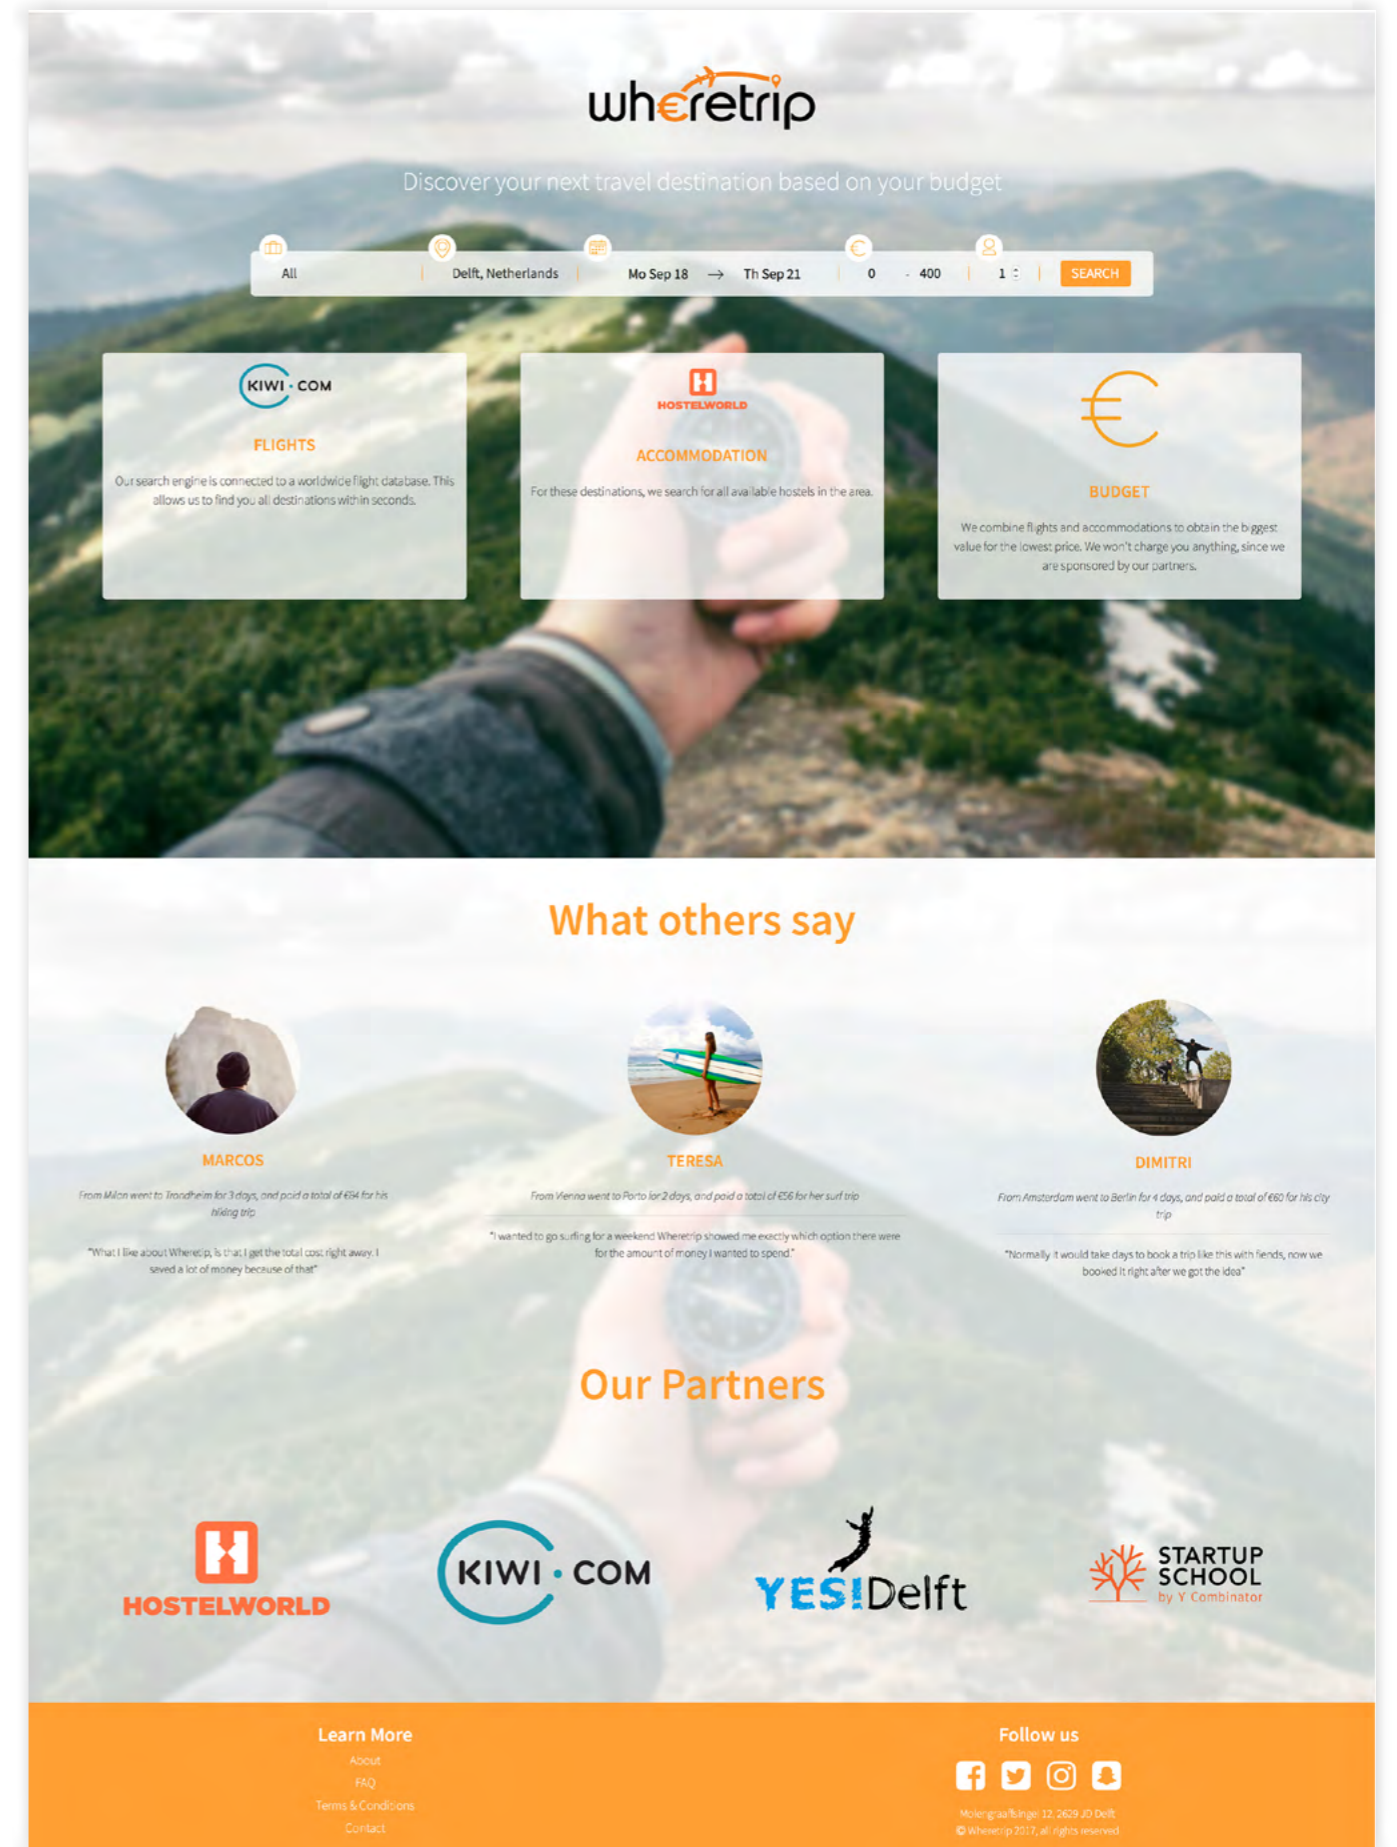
wheretrip

Discover your next travel destination based on your budget

All | Delft, Netherlands | Mo Sep 18 → Th Sep 21 | 0 - 400 | 1 | SEARCH

KIWI · COM

FLIGHTS

Our search engine is connected to a worldwide flight database. This allows us to find you all destinations within seconds.

HOSTELWORLD

ACCOMMODATION

For these destinations, we search for all available hostels in the area.

BUDGET

We combine flights and accommodations to obtain the biggest value for the lowest price. We won't charge you anything, since we are sponsored by our partners.

What others say

MARCOS

From Milan went to Trondheim for 3 days, and paid a total of €94 for his hiking trip

"What I like about Wheretrip, is that I get the total cost right away. I saved a lot of money because of that"

TERESA

From Vienna went to Porto for 2 days, and paid a total of €56 for her surf trip

"I wanted to go surfing for a weekend Wheretrip showed me exactly which option there were for the amount of money I wanted to spend"

DIMITRI

From Amsterdam went to Berlin for 4 days, and paid a total of €60 for his city trip

"Normally it would take days to book a trip like this with fiends, now we booked it right after we got the idea"

Our Partners

HOSTELWORLD

KIWI · COM

YES!Delft

STARTUP SCHOOL by Y Combinator

Learn More
About
FAQ
Terms & Conditions
Contact

Follow us

Molengraaffsingel 12, 2629 JD Delft
© Wheretrip 2017, all rights reserved